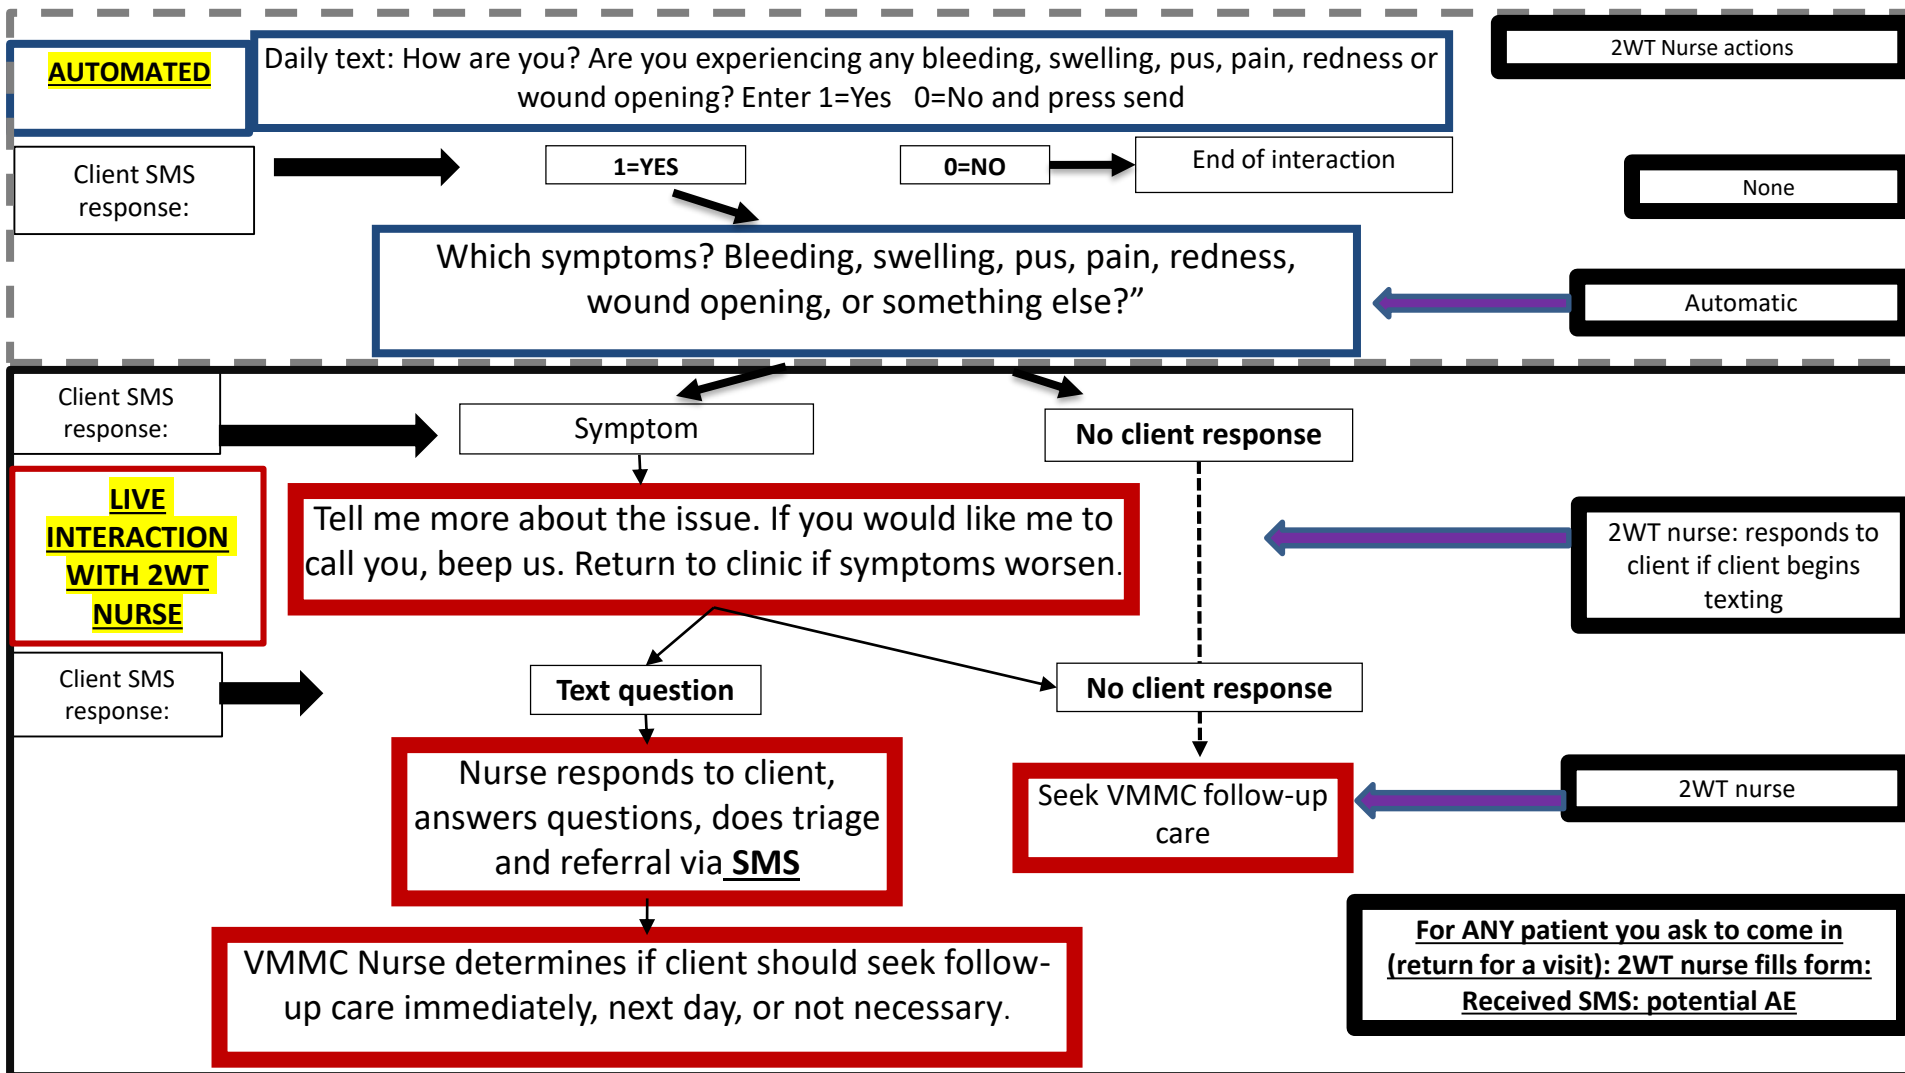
AUTOMATED

Daily text: How are you? Are you experiencing any bleeding, swelling, pus, pain, redness or wound opening? Enter 1=Yes 0=No and press send

2WT Nurse actions

Client SMS response:

1=YES

0=NO

End of interaction

None

Which symptoms? Bleeding, swelling, pus, pain, redness, wound opening, or something else?"

Automatic

Client SMS response:

Symptom

No client response

LIVE INTERACTION WITH 2WT NURSE

Tell me more about the issue. If you would like me to call you, beep us. Return to clinic if symptoms worsen.

2WT nurse: responds to client if client begins texting

Client SMS response:

Text question

No client response

Nurse responds to client, answers questions, does triage and referral via SMS

Seek VMMC follow-up care

2WT nurse

VMMC Nurse determines if client should seek follow-up care immediately, next day, or not necessary.

For ANY patient you ask to come in (return for a visit): 2WT nurse fills form: Received SMS: potential AE